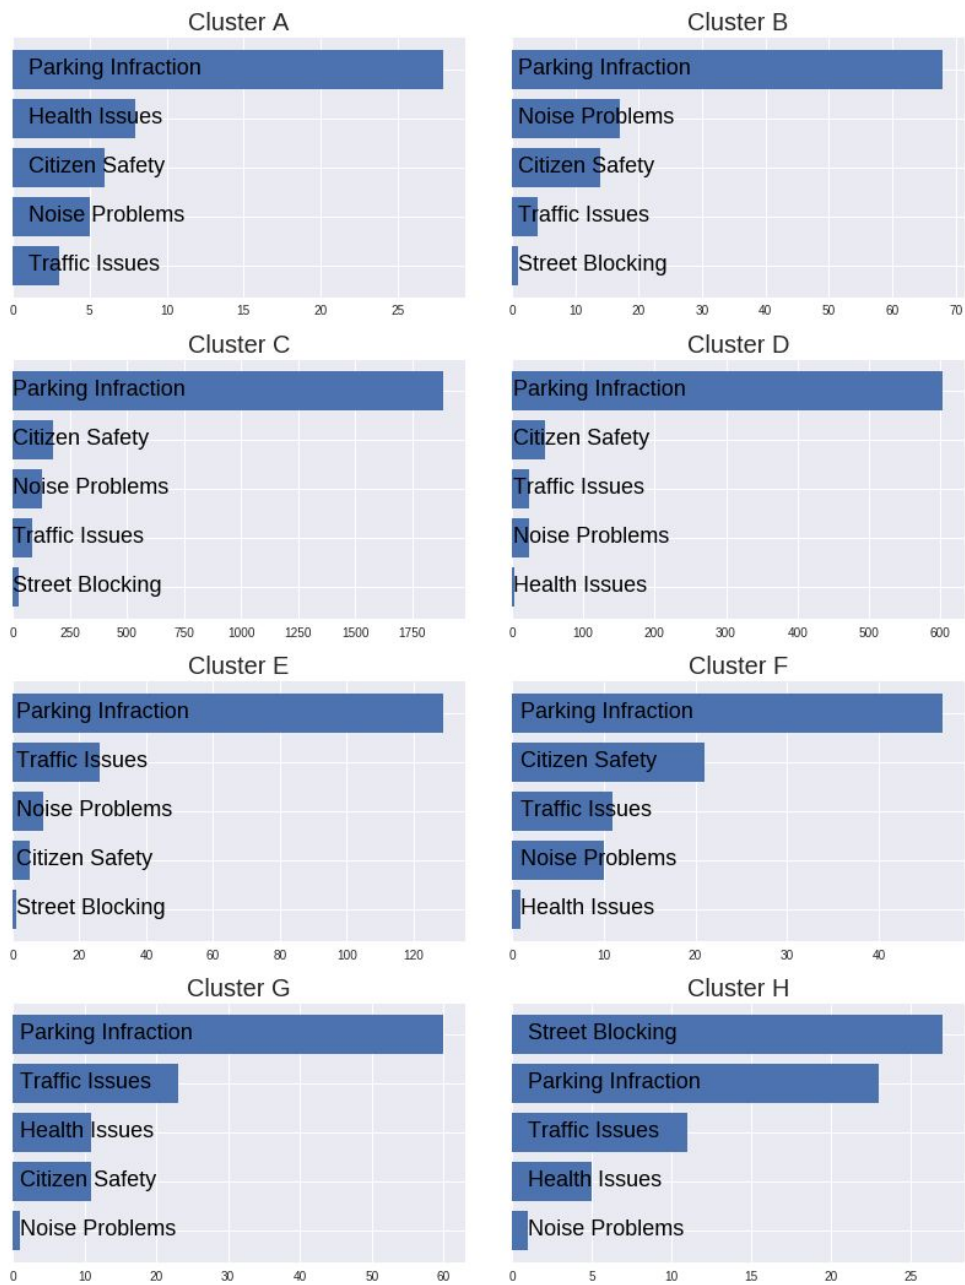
Cluster A

Parking Infraction
Health Issues
Citizen Safety
Noise Problems
Traffic Issues

0 5 10 15 20 25

Cluster B

Parking Infraction
Noise Problems
Citizen Safety
Traffic Issues
Street Blocking

0 10 20 30 40 50 60 70

Cluster C

Parking Infraction
Citizen Safety
Noise Problems
Traffic Issues
Street Blocking

0 250 500 750 1000 1250 1500 1750

Cluster D

Parking Infraction
Citizen Safety
Traffic Issues
Noise Problems
Health Issues

0 100 200 300 400 500 600

Cluster E

Parking Infraction
Traffic Issues
Noise Problems
Citizen Safety
Street Blocking

0 20 40 60 80 100 120

Cluster F

Parking Infraction
Citizen Safety
Traffic Issues
Noise Problems
Health Issues

0 10 20 30 40

Cluster G

Parking Infraction
Traffic Issues
Health Issues
Citizen Safety
Noise Problems

0 10 20 30 40 50 60

Cluster H

Street Blocking
Parking Infraction
Traffic Issues
Health Issues
Noise Problems

0 5 10 15 20 25